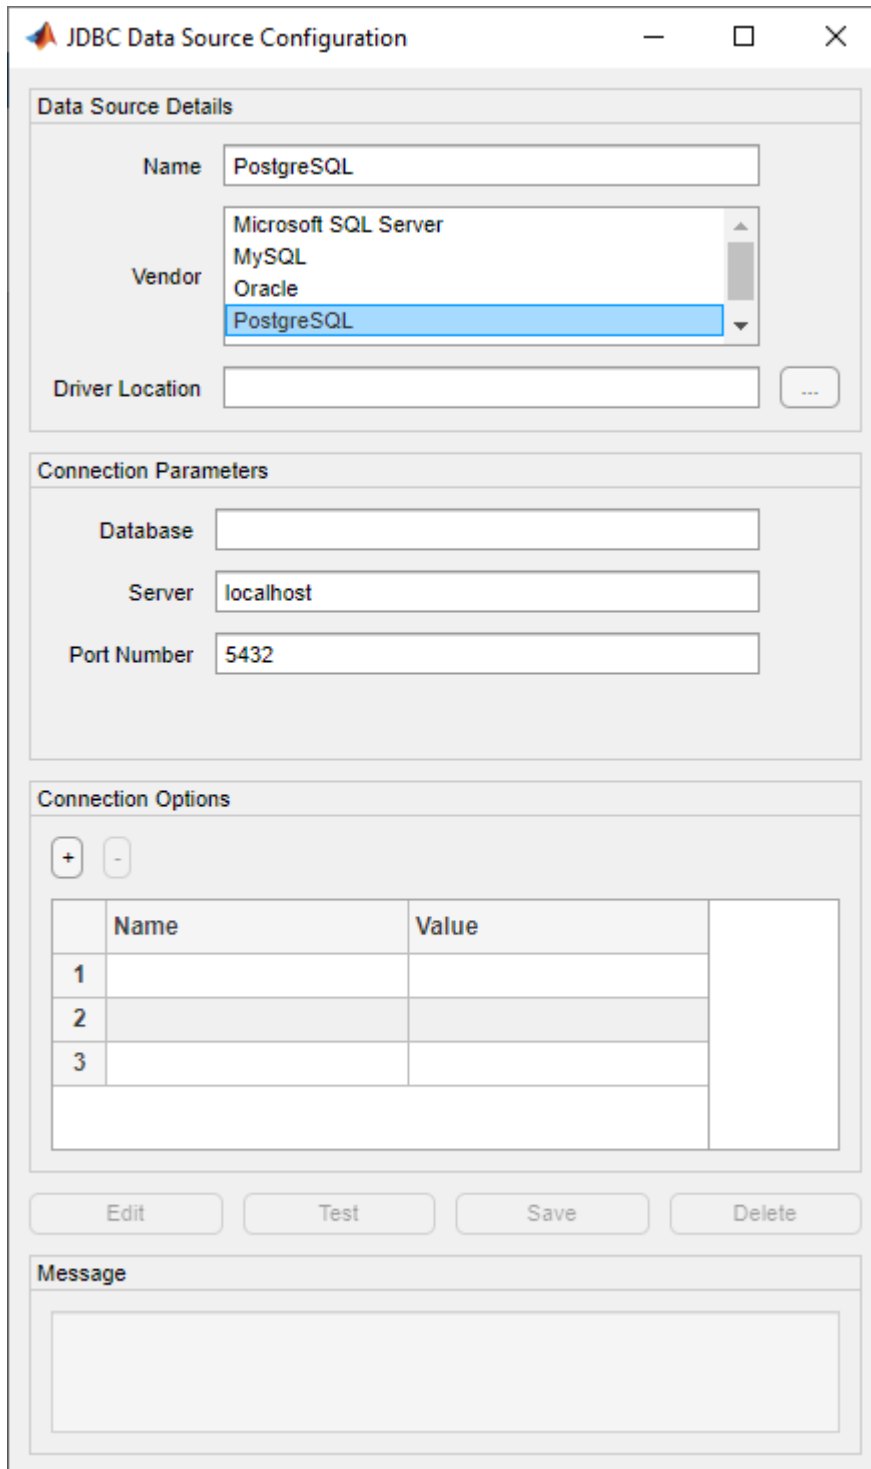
JDBC Data Source Configuration

Data Source Details

Name PostgreSQL

Vendor
Microsoft SQL Server
MySQL
Oracle
PostgreSQL

Driver Location ...

Connection Parameters

Database

Server localhost

Port Number 5432

Connection Options

+ -

| | Name | Value |
|---|---|---|
| 1 | | |
| 2 | | |
| 3 | | |

Edit Test Save Delete

Message